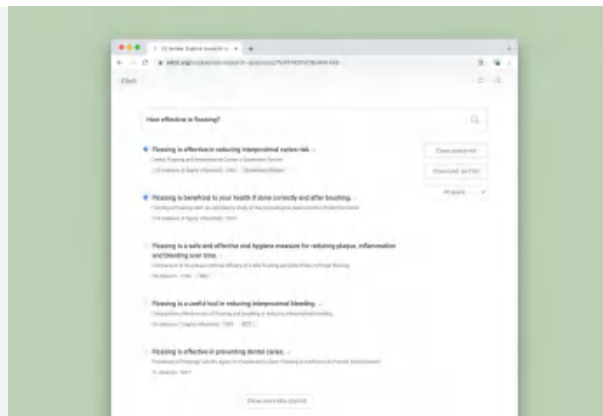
Elicit

How effective is flossing?

Flossing is effective in reducing interproximal caries risk.
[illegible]

Flossing is beneficial to your health if done correctly and after brushing.
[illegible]

Flossing is a safe and effective oral hygiene measure for reducing plaque, inflammation and bleeding over time.
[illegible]

Flossing is a useful tool in reducing interproximal bleeding.
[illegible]

Flossing is effective in preventing dental caries.
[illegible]

Clear selected
Download as CSV
All years

Show more like starred